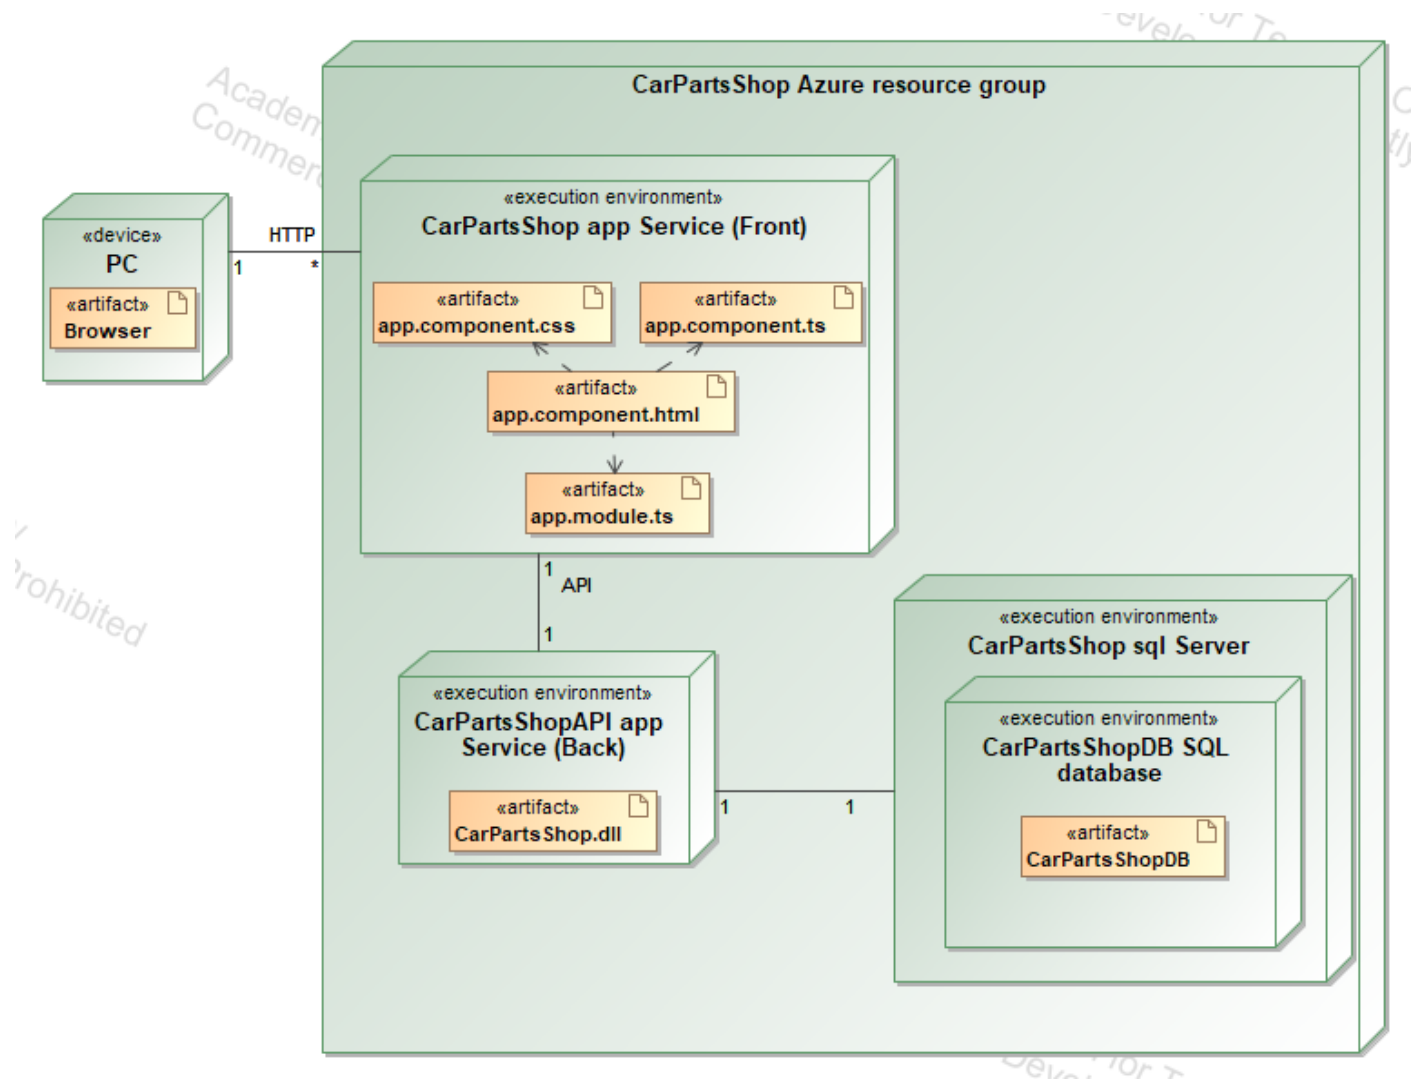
CarPartsShop Azure resource group

«device»
PC
«artifact»
Browser

HTTP
1
*

«execution environment»
CarPartsShop app Service (Front)

«artifact»
app.component.css

«artifact»
app.component.ts

«artifact»
app.component.html

«artifact»
app.module.ts

1
API
1

«execution environment»
CarPartsShopAPI app Service (Back)

«artifact»
CarPartsShop.dll

1
1

«execution environment»
CarPartsShop sql Server

«execution environment»
CarPartsShopDB SQL database

«artifact»
CarPartsShopDB

Academ
Commer
Prohibited
evelo
or Te
Devel
or T